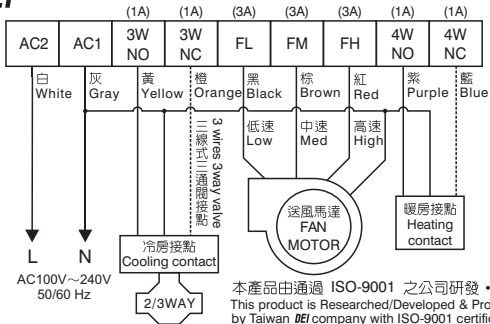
| AC2 | AC1 | (1A) 3W NO | (1A) 3W NC | (3A) FL | (3A) FM | (3A) FH | (1A) 4W NO | (1A) 4W NC |
|---|---|---|---|---|---|---|---|---|
| 白 White | 灰 Gray | 黃 Yellow | 橙 Orange | 黑 Black | 棕 Brown | 紅 Red | 紫 Purple | 藍 Blue |

3 wires 3way valve
三線式三通閥接點

低速 Low
中速 Med
高速 High

送風馬達 FAN MOTOR

暖房接點 Heating contact

L N
AC100V～240V
50/60 Hz

冷房接點 Cooling contact

2/3WAY

本產品由通過 ISO-9001 之公司研發・
This product is Researched/Developed & Pro
by Taiwan DEI company with ISO-9001 certifie